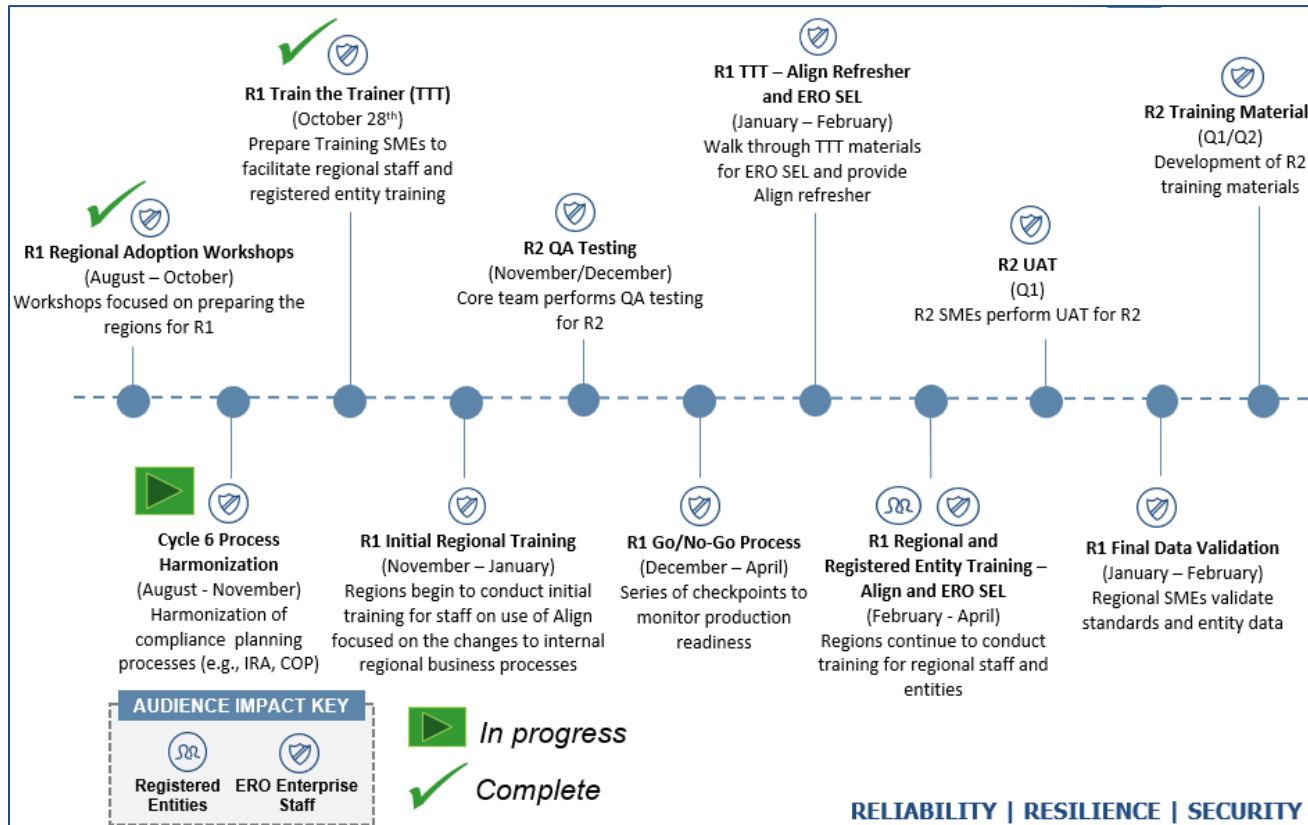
R1 Train the Trainer (TTT)
(October 28$^{th}$)
Prepare Training SMEs to facilitate regional staff and registered entity training

R1 TTT – Align Refresher and ERO SEL
(January – February)
Walk through TTT materials for ERO SEL and provide Align refresher

R2 Training Material
(Q1/Q2)
Development of R2 training materials

R1 Regional Adoption Workshops
(August – October)
Workshops focused on preparing the regions for R1

R2 QA Testing
(November/December)
Core team performs QA testing for R2

R2 UAT
(Q1)
R2 SMEs perform UAT for R2

Cycle 6 Process Harmonization
(August - November)
Harmonization of compliance planning processes (e.g., IRA, COP)

R1 Initial Regional Training
(November – January)
Regions begin to conduct initial training for staff on use of Align focused on the changes to internal regional business processes

R1 Go/No-Go Process
(December – April)
Series of checkpoints to monitor production readiness

R1 Regional and Registered Entity Training – Align and ERO SEL
(February - April)
Regions continue to conduct training for regional staff and entities

R1 Final Data Validation
(January – February)
Regional SMEs validate standards and entity data

AUDIENCE IMPACT KEY
Registered Entities
ERO Enterprise Staff

In progress
Complete

RELIABILITY | RESILIENCE | SECURITY